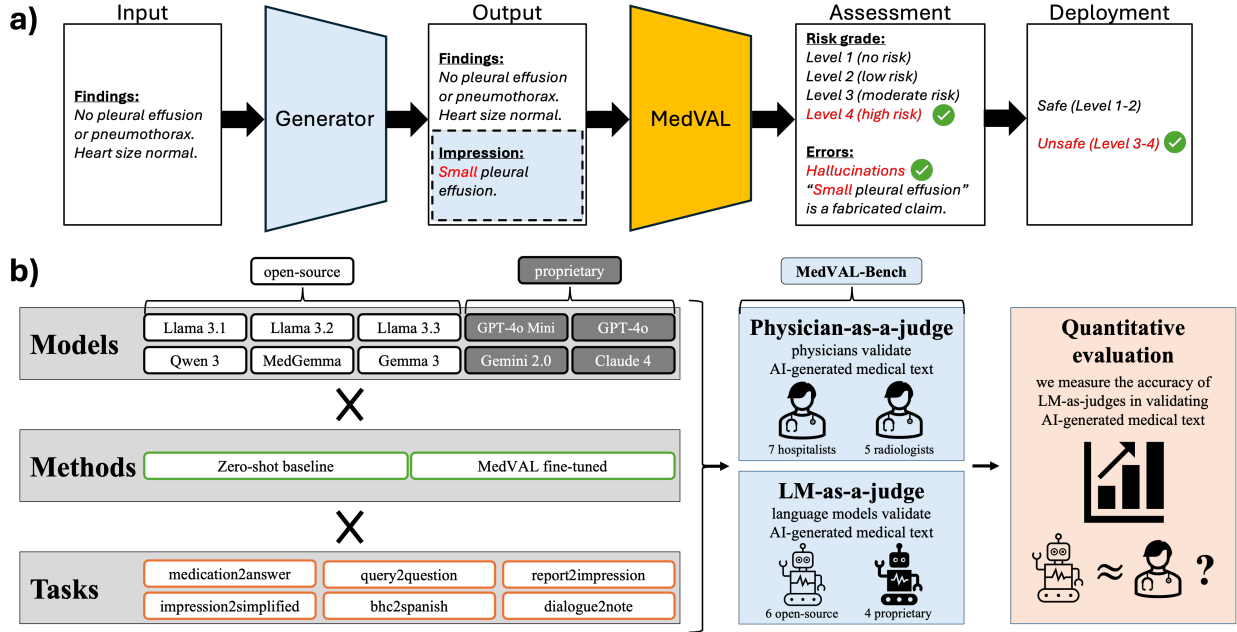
a)

Input

Findings:
No pleural effusion or pneumothorax. Heart size normal.

Generator

Output

Findings:
No pleural effusion or pneumothorax. Heart size normal.

Impression:
Small pleural effusion.

MedVAL

Assessment

Risk grade:
Level 1 (no risk)
Level 2 (low risk)
Level 3 (moderate risk)
Level 4 (high risk)

Errors:
Hallucinations
"Small pleural effusion" is a fabricated claim.

Deployment

Safe (Level 1-2)

Unsafe (Level 3-4)

b)

open-source

proprietary

Models

Llama 3.1 | Llama 3.2 | Llama 3.3 | GPT-4o Mini | GPT-4o
Qwen 3 | MedGemma | Gemma 3 | Gemini 2.0 | Claude 4

X

Methods

Zero-shot baseline | MedVAL fine-tuned

X

Tasks

medication2answer | query2question | report2impression
impression2simplified | bhc2spanish | dialogue2note

MedVAL-Bench

Physician-as-a-judge
physicians validate AI-generated medical text

7 hospitalists | 5 radiologists

LM-as-a-judge
language models validate AI-generated medical text

6 open-source | 4 proprietary

Quantitative evaluation
we measure the accuracy of LM-as-judges in validating AI-generated medical text

≈ ?